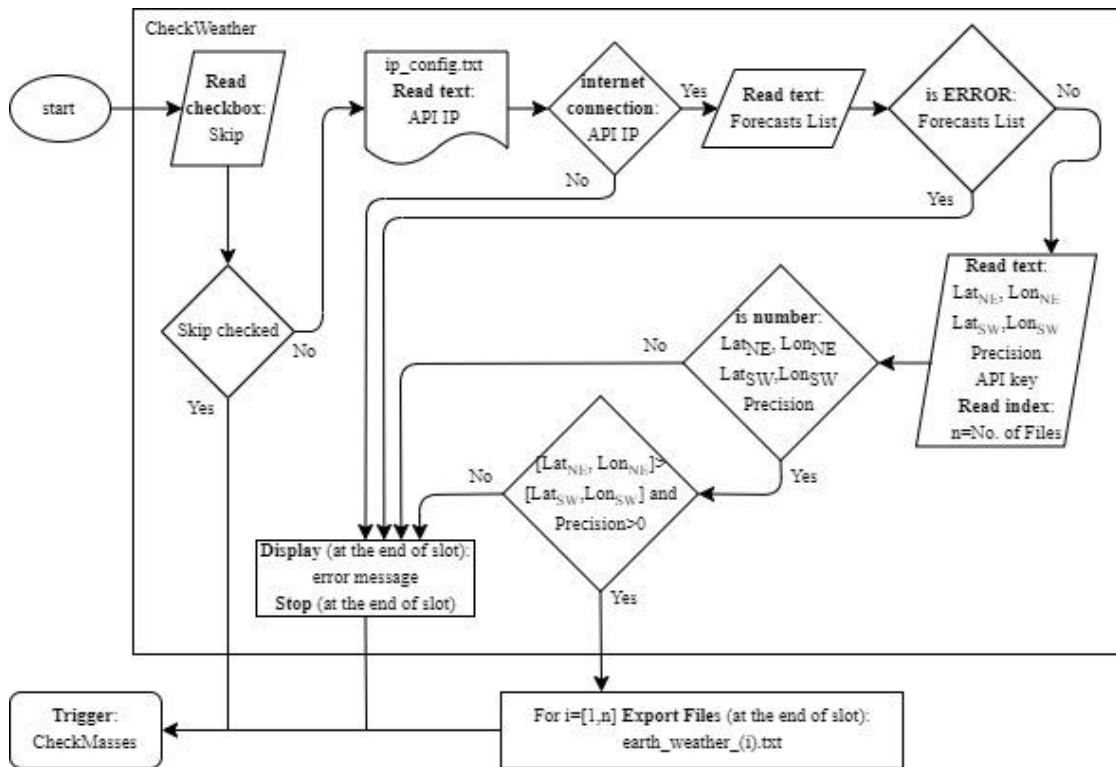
CheckWeather

start

Read checkbox: Skip

ip_config.txt
Read text:
API IP

internet connection:
API IP

Yes

Read text:
Forecasts List

is ERROR:
Forecasts List

No

No

Yes

Skip checked

No

Yes

Read text:
$Lat_{NE}$, $Lon_{NE}$
$Lat_{SW}$,$Lon_{SW}$
Precision
API key
Read index:
n=No. of Files

is number:
$Lat_{NE}$, $Lon_{NE}$
$Lat_{SW}$,$Lon_{SW}$
Precision

No

Yes

No

[$Lat_{NE}$, $Lon_{NE}$]>
[$Lat_{SW}$,$Lon_{SW}$] and
Precision>0

Display (at the end of slot):
error message
Stop (at the end of slot)

Yes

Trigger:
CheckMasses

For i=[1,n] Export Files (at the end of slot):
earth_weather_(i).txt